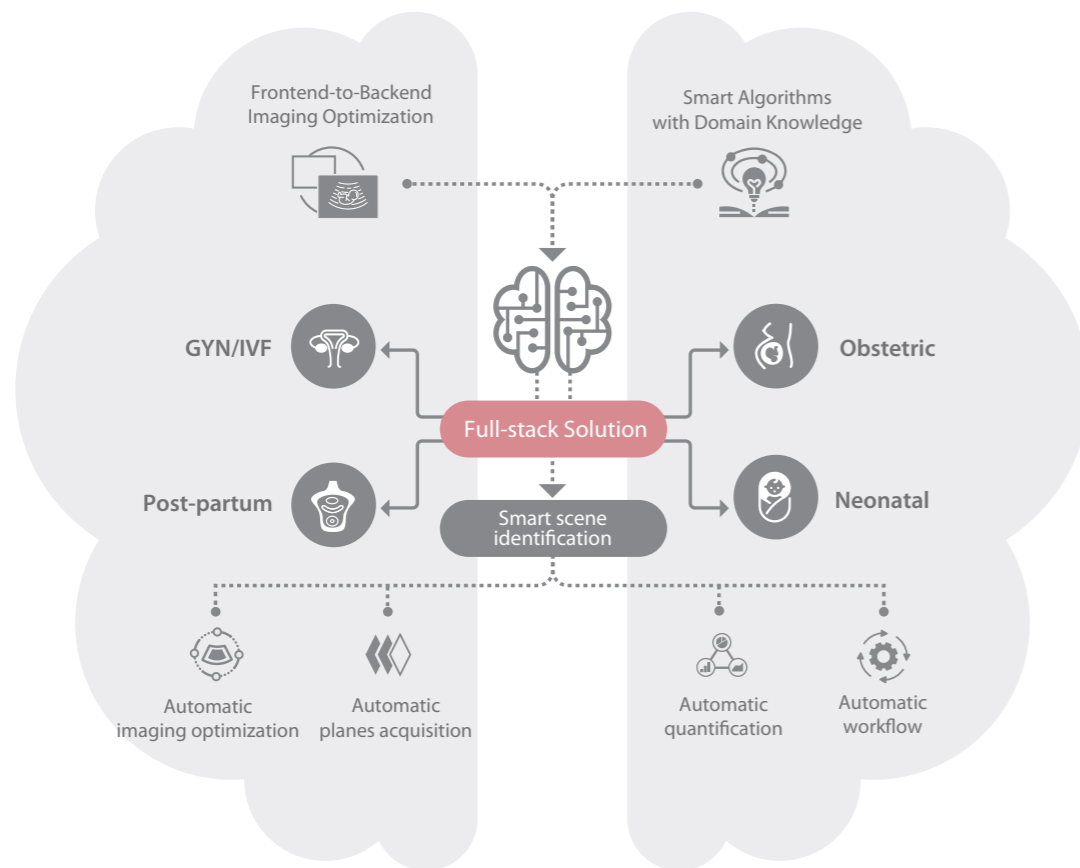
Frontend-to-Backend Imaging Optimization

Smart Algorithms with Domain Knowledge

GYN/IVF

Obstetric

Full-stack Solution

Post-partum

Neonatal

Smart scene identification

Automatic imaging optimization

Automatic planes acquisition

Automatic quantification

Automatic workflow